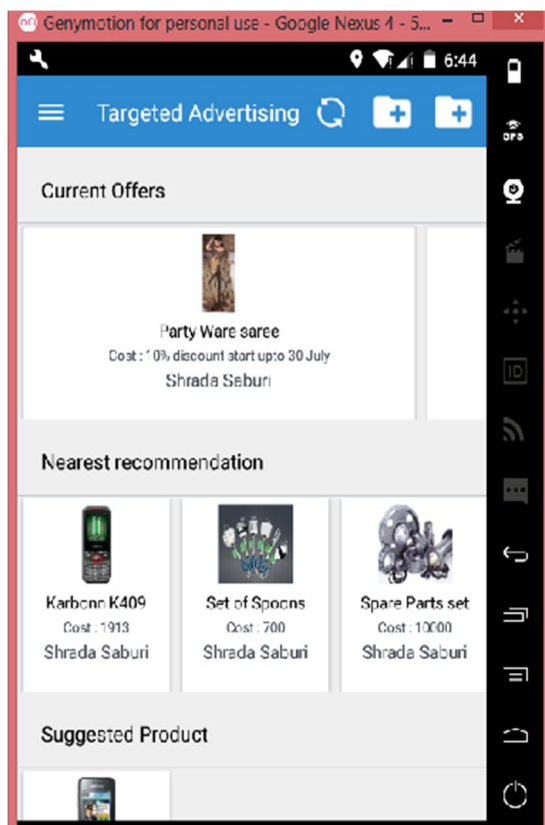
Genymotion for personal use - Google Nexus 4 - 5...

6:44

Targeted Advertising

Current Offers

Party Ware saree
Cost : 10% discount start upto 30 July
Shrada Saburi

Nearest recommendation

Karbonn K409
Cost : 1913
Shrada Saburi

Set of Spoons
Cost : 700
Shrada Saburi

Spare Parts set
Cost : 10000
Shrada Saburi

Suggested Product

GPS

ID